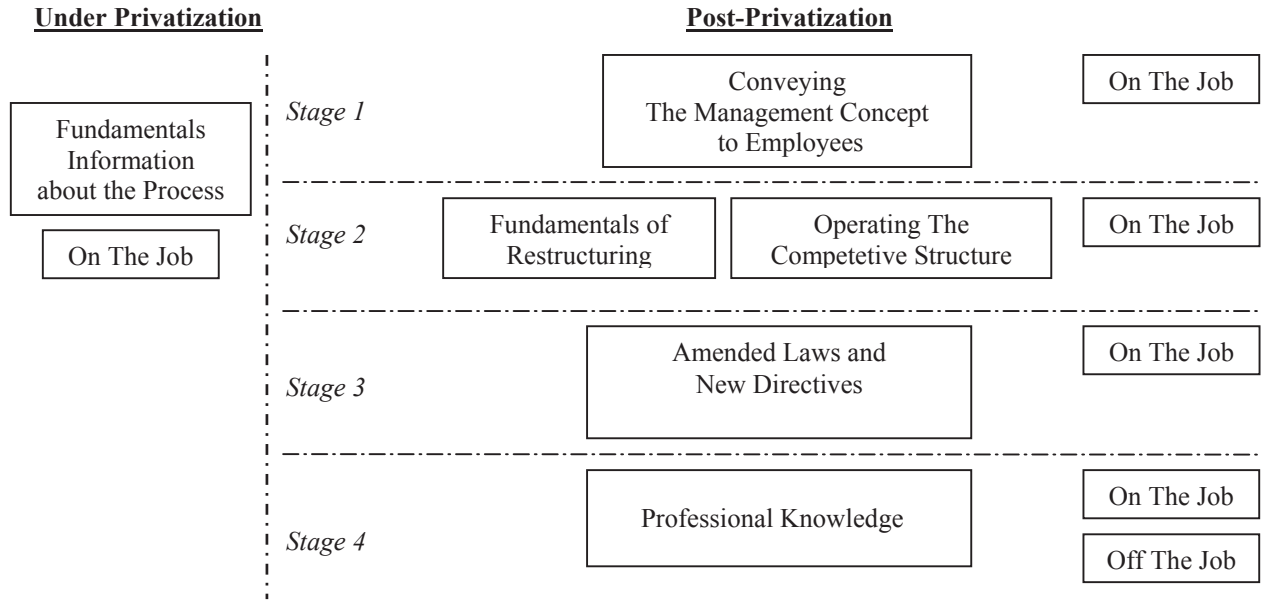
Under Privatization

Fundamentals Information about the Process

On The Job

Post-Privatization

Stage 1

Conveying The Management Concept to Employees

On The Job

Stage 2

Fundamentals of Restructuring

Operating The Competetive Structure

On The Job

Stage 3

Amended Laws and New Directives

On The Job

Stage 4

Professional Knowledge

On The Job

Off The Job